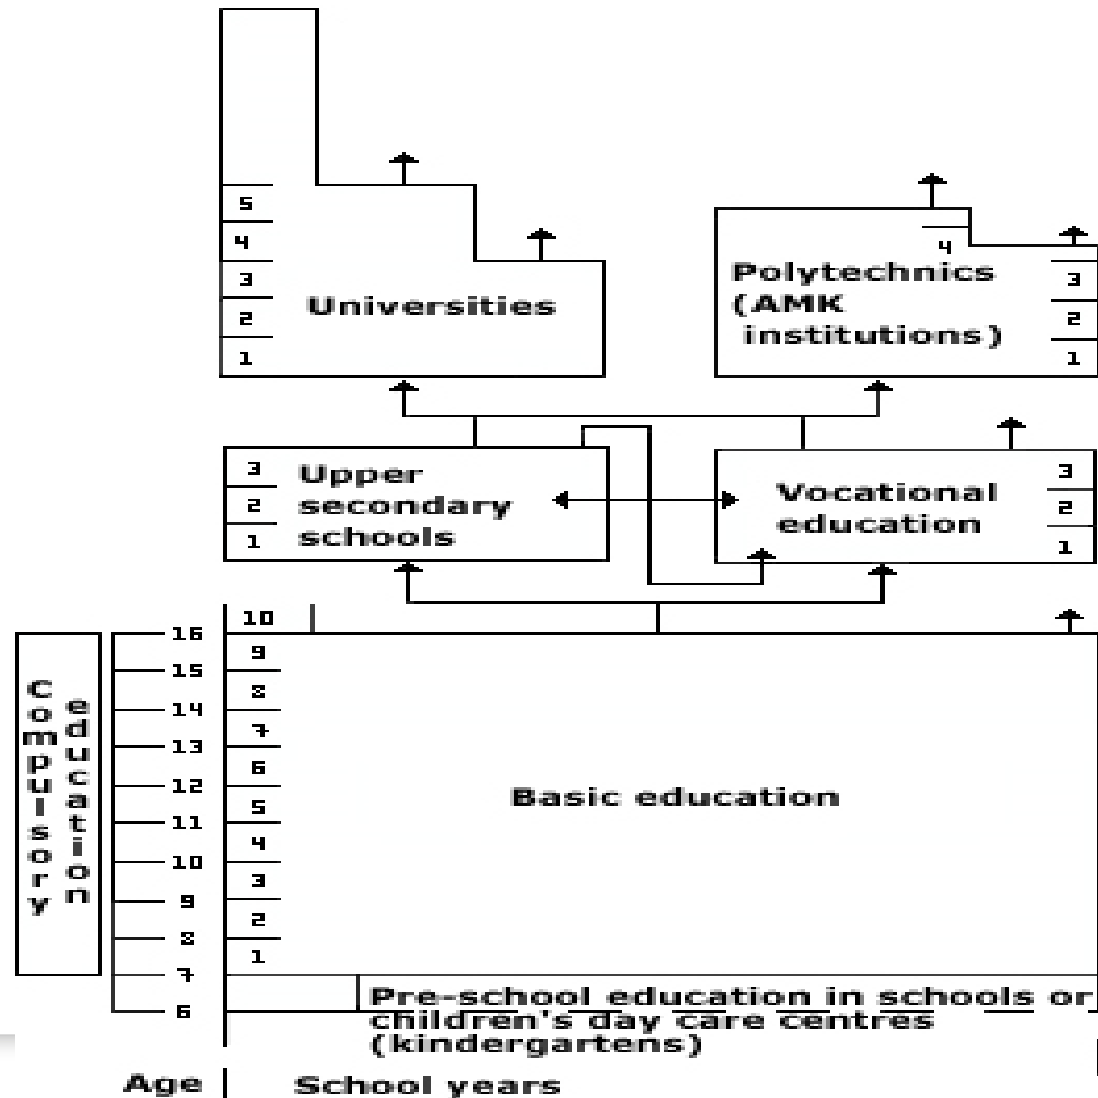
5
4
3
2
1
Universities

4
Polytechnics (AMK institutions)
3
2
1

3
2
1
Upper secondary schools

Vocational education
3
2
1

Compulsory education

16
15
14
13
12
11
10
9
8
7
6

10
9
8
7
6
5
4
3
2
1

Basic education

Pre-school education in schools or children's day care centres (kindergartens)

Age
School years